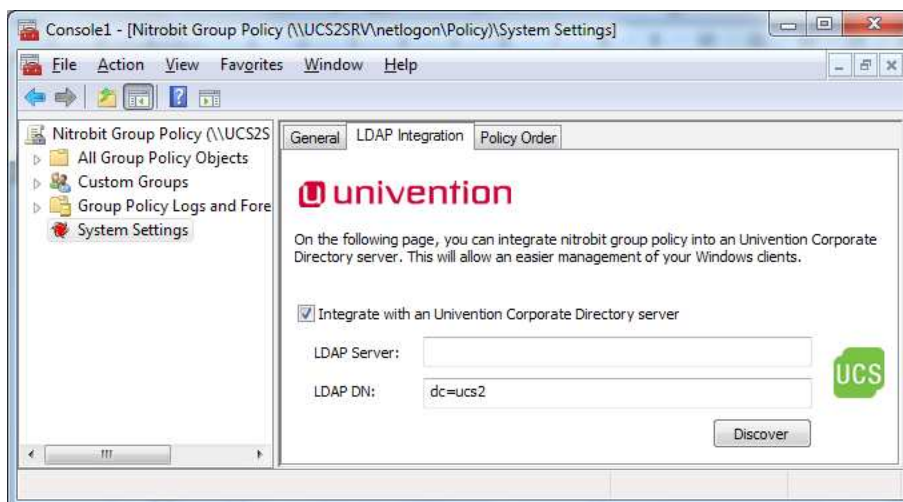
Console1 - [Nitrobit Group Policy (\\UCS2SRV\netlogon\Policy)\System Settings]

File Action View Favorites Window Help

Nitrobit Group Policy (\\UCS2S
All Group Policy Objects
Custom Groups
Group Policy Logs and Fore
System Settings

General LDAP Integration Policy Order

univention

On the following page, you can integrate nitrobit group policy into an Univention Corporate Directory server. This will allow an easier management of your Windows clients.

Integrate with an Univention Corporate Directory server

LDAP Server:

LDAP DN: dc=ucs2

UCS

Discover